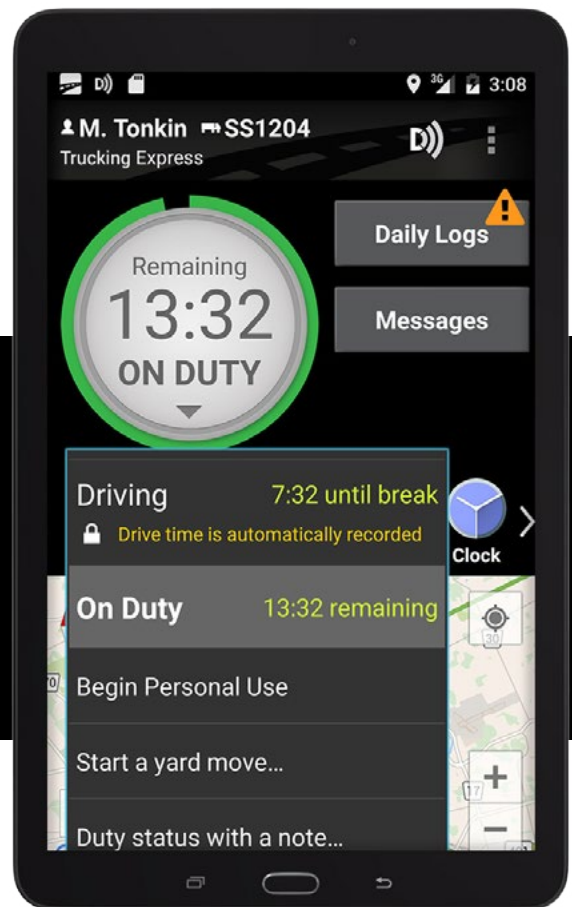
3G 3:08

M. Tonkin SS1204
Trucking Express

Daily Logs

Messages

Remaining
13:32
ON DUTY

Driving 7:32 until break
Drive time is automatically recorded

Clock

On Duty 13:32 remaining

Begin Personal Use

Start a yard move...

Duty status with a note...

30

17

+

−